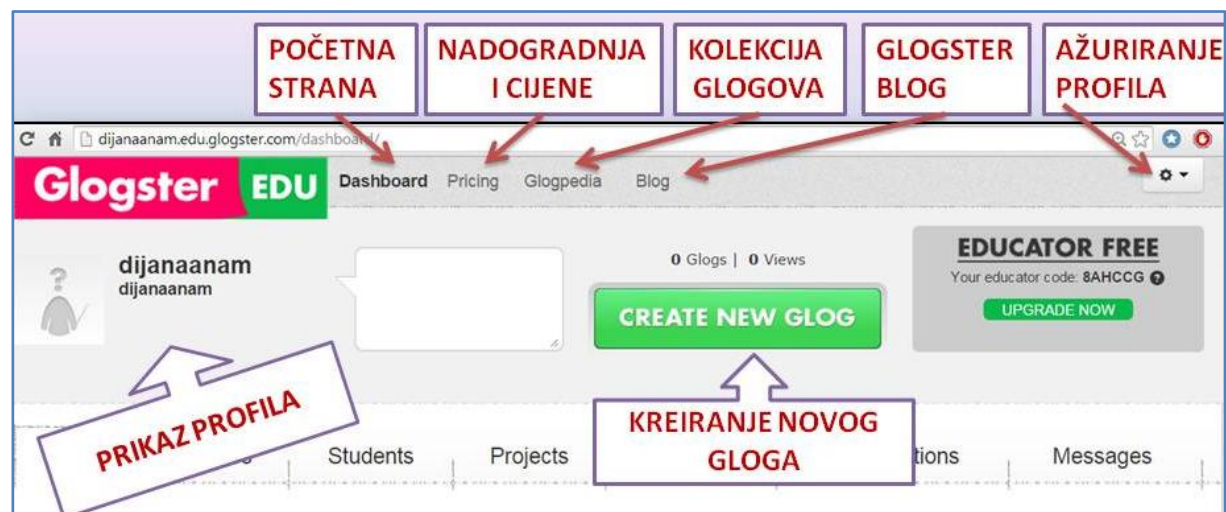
POČETNA STRANA

NADOGRADNJA I CIJENE

KOLEKCIJA GLOGOVA

GLOGSTER BLOG

AŽURIRANJE PROFILA

dijanaanam.edu.glogster.com/dashboard/

Glogster EDU Dashboard Pricing Glogpedia Blog

dijanaanam
dijanaanam

0 Glogs | 0 Views

CREATE NEW GLOG

EDUCATOR FREE
Your educator code: 8AHCCG

UPGRADE NOW

PRIKAZ PROFILA

Students Projects

KREIRANJE NOVOG GLOGA

tions Messages